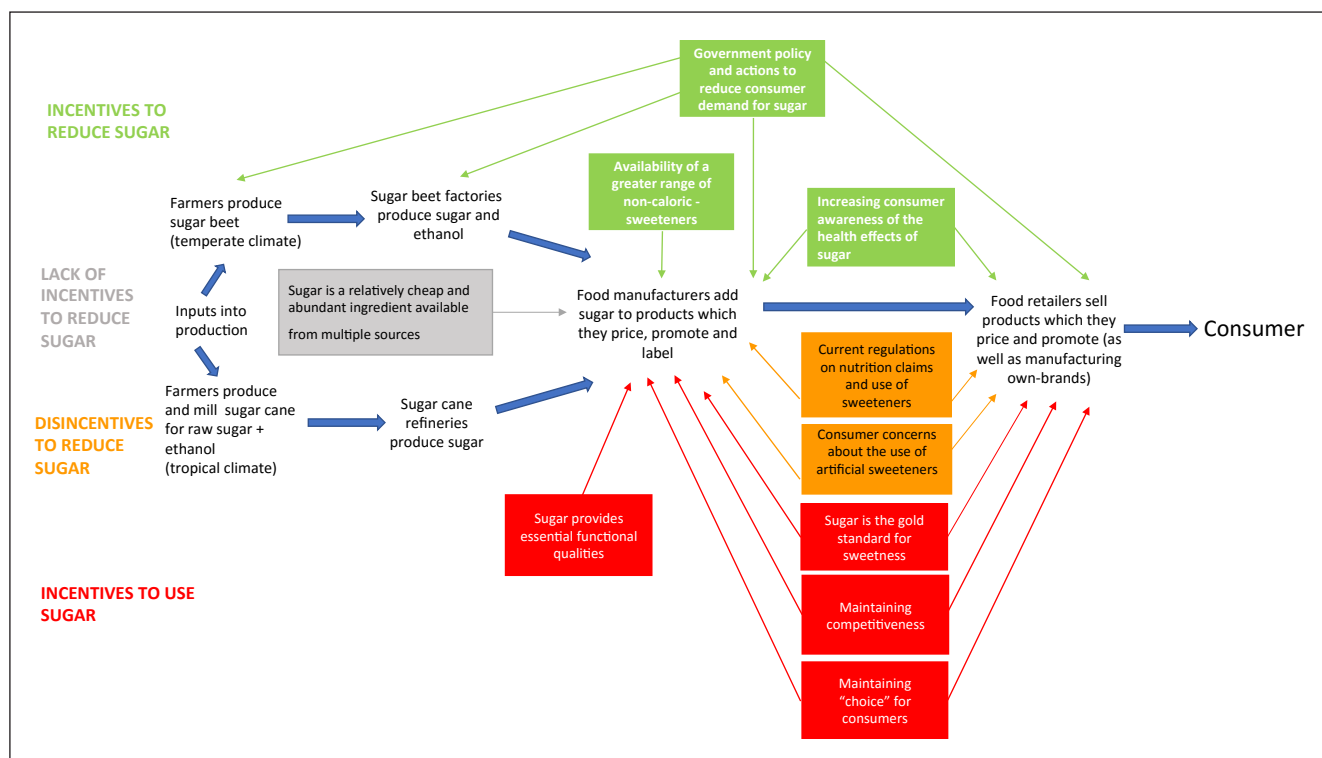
Government policy and actions to reduce consumer demand for sugar

INCENTIVES TO REDUCE SUGAR

Availability of a greater range of non-caloric - sweeteners

Increasing consumer awareness of the health effects of sugar

Farmers produce sugar beet (temperate climate)

Sugar beet factories produce sugar and ethanol

LACK OF INCENTIVES TO REDUCE SUGAR

Inputs into production

Sugar is a relatively cheap and abundant ingredient available from multiple sources

Food manufacturers add sugar to products which they price, promote and label

Food retailers sell products which they price and promote (as well as manufacturing own-brands)

Consumer

Farmers produce and mill sugar cane for raw sugar + ethanol (tropical climate)

DISINCENTIVES TO REDUCE SUGAR

Sugar cane refineries produce sugar

Current regulations on nutrition claims and use of sweeteners

Consumer concerns about the use of artificial sweeteners

Sugar provides essential functional qualities

Sugar is the gold standard for sweetness

INCENTIVES TO USE SUGAR

Maintaining competitiveness

Maintaining "choice" for consumers